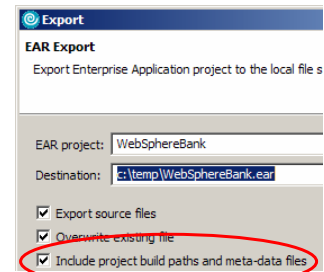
Export

EAR Export

Export Enterprise Application project to the local file s

EAR project: WebSphereBank

Destination: c:\temp\WebSphereBank.ear

Export source files

Overwrite existing file

Include project build paths and meta-data files